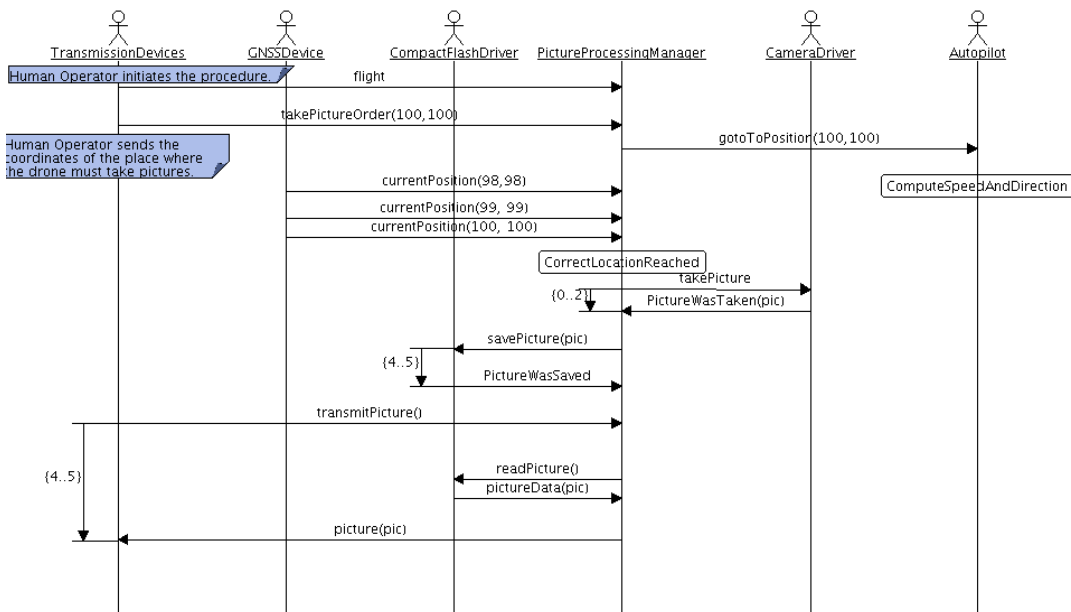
TransmissionDevices
GNSSDevice
CompactFlashDriver
PictureProcessingManager
CameraDriver
Autopilot

Human Operator initiates the procedure.

flight

takePictureOrder(100,100)

Human Operator sends the coordinates of the place where the drone must take pictures.

gotoToPosition(100,100)

currentPosition(98,98)

ComputeSpeedAndDirection

currentPosition(99, 99)

currentPosition(100, 100)

CorrectLocationReached

takePicture

{0..2}

PictureWasTaken(pic)

savePicture(pic)

{4..5}

PictureWasSaved

transmitPicture()

{4..5}

readPicture()

pictureData(pic)

picture(pic)